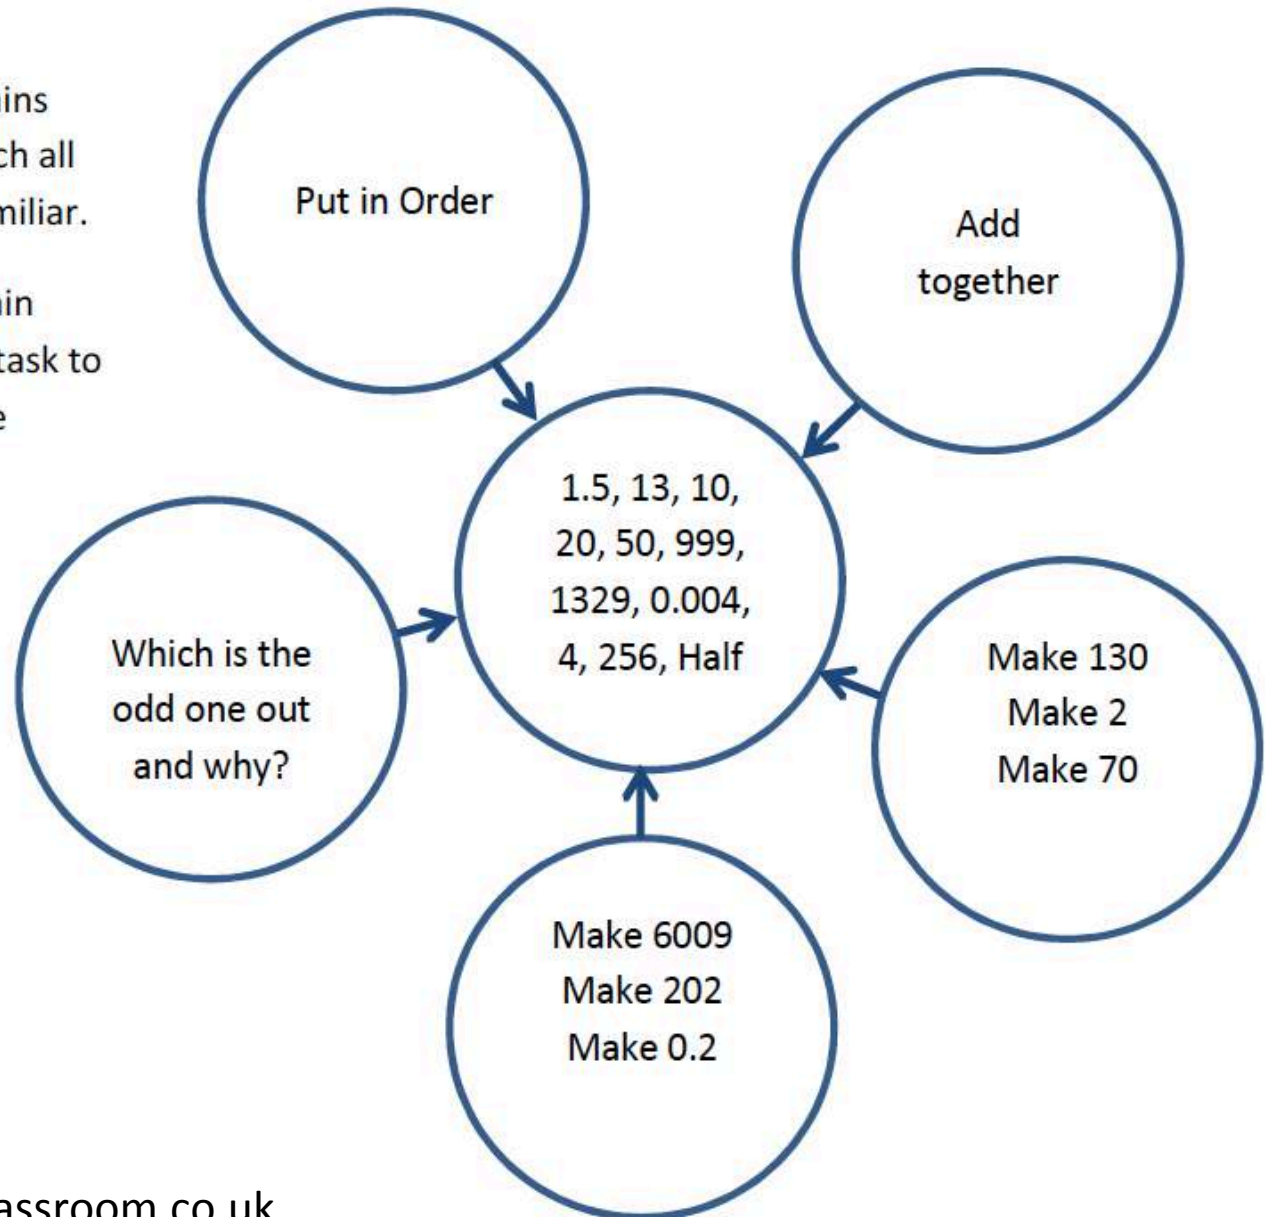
ins
ch all
miliar.

in
task to
e

Put in Order

Add together

1.5, 13, 10, 20, 50, 999, 1329, 0.004, 4, 256, Half

Which is the odd one out and why?

Make 130
Make 2
Make 70

Make 6009
Make 202
Make 0.2

assroom.co.uk